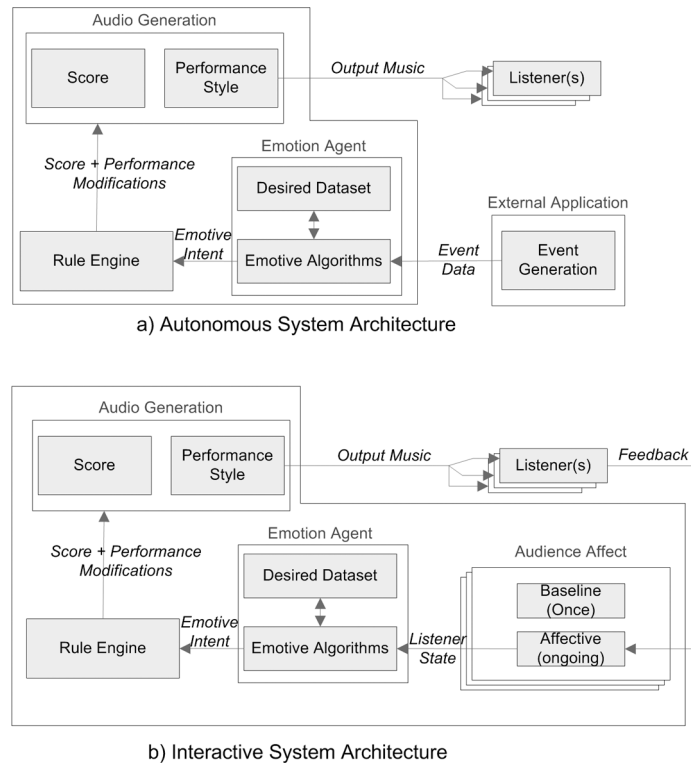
Audio Generation

Score

Performance Style

Output Music

Listener(s)

Score + Performance Modifications

Emotion Agent

Desired Dataset

Emotive Intent

Rule Engine

Emotive Algorithms

External Application

Event Data

Event Generation

a) Autonomous System Architecture

Audio Generation

Score

Performance Style

Output Music

Listener(s)

Feedback

Score + Performance Modifications

Emotion Agent

Desired Dataset

Audience Affect

Baseline (Once)

Emotive Intent

Rule Engine

Emotive Algorithms

Listener State

Affective (ongoing)

b) Interactive System Architecture